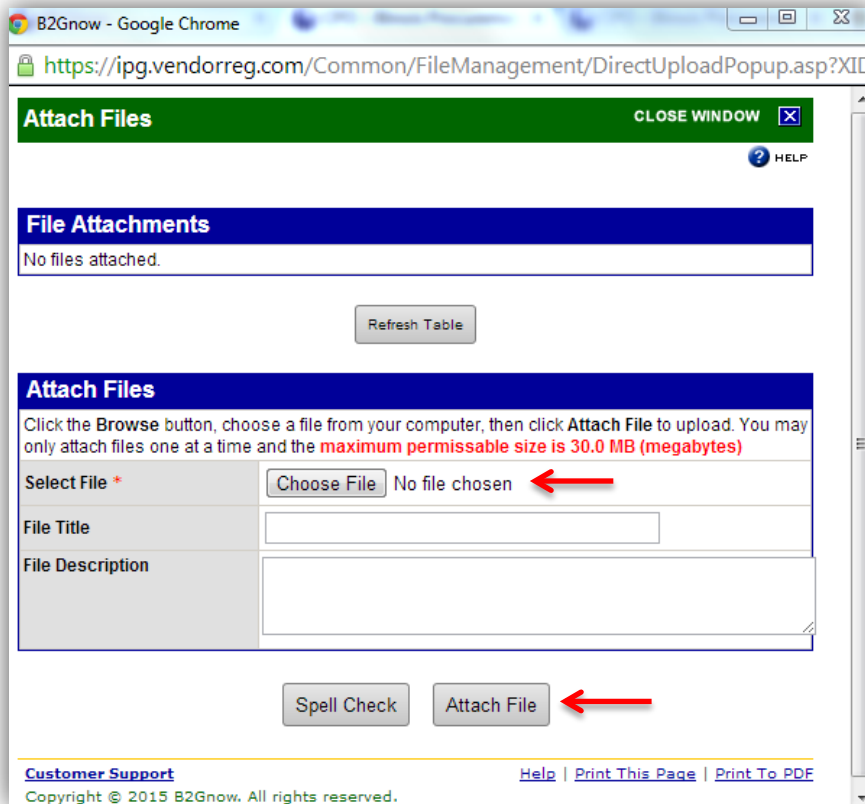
B2Gnow - Google Chrome

https://ipg.vendorreg.com/Common/FileManagement/DirectUploadPopup.asp?XID

Attach Files

CLOSE WINDOW

HELP

File Attachments

No files attached.

Refresh Table

Attach Files

Click the **Browse** button, choose a file from your computer, then click **Attach File** to upload. You may only attach files one at a time and the **maximum permissable size is 30.0 MB (megabytes)**

| Select File * | Choose File No file chosen |
|---|---|
| File Title | |
| File Description | |

Spell Check

Attach File

Customer Support

Help | Print This Page | Print To PDF

Copyright © 2015 B2Gnow. All rights reserved.